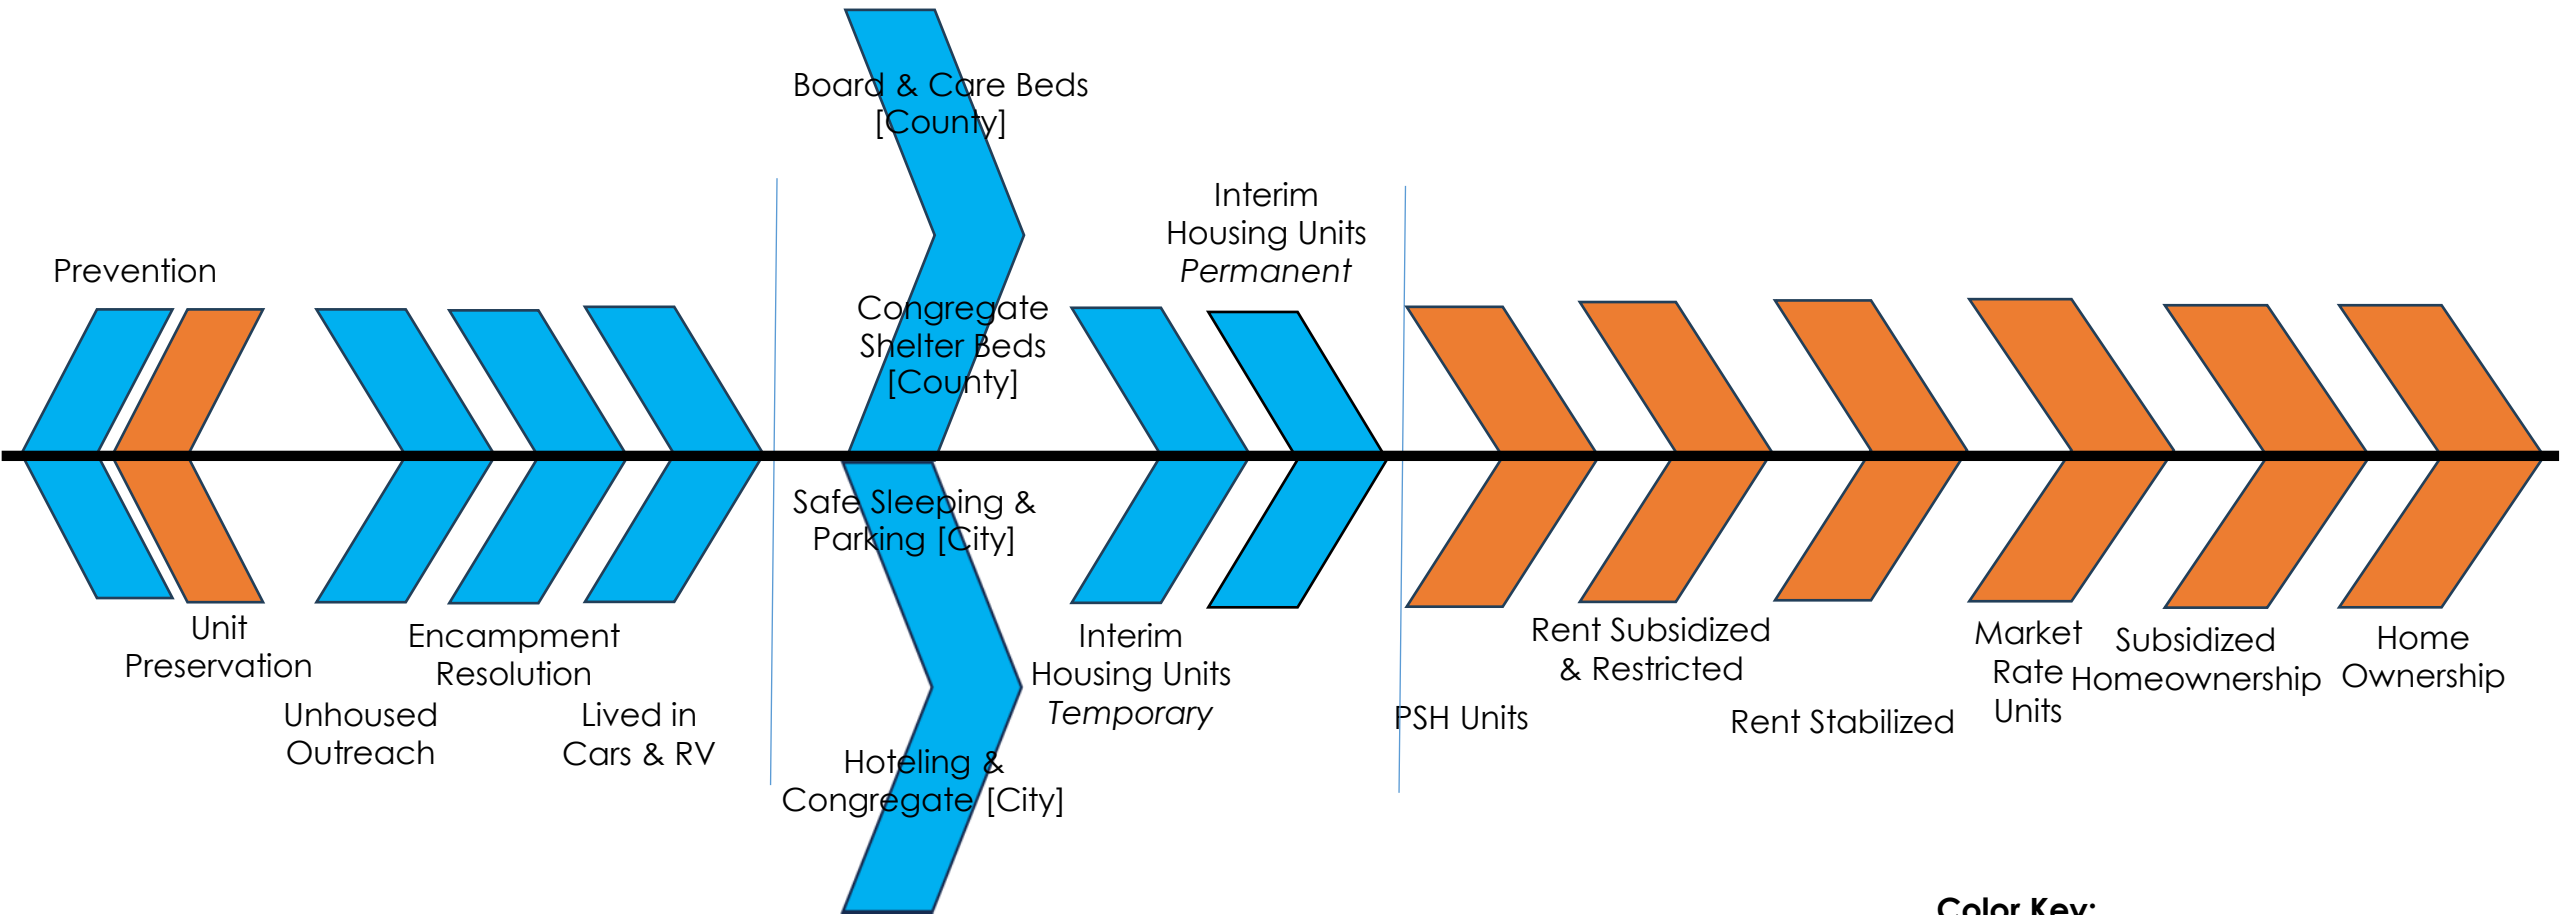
Board & Care Beds [County]

Interim Housing Units *Permanent*

Prevention

Congregate Shelter Beds [County]

Safe Sleeping & Parking [City]

Unit Preservation

Encampment Resolution

Interim Housing Units *Temporary*

Rent Subsidized & Restricted

Market Rate Units

Subsidized Homeownership

Home Ownership

Unhoused Outreach

Lived in Cars & RV

PSH Units

Rent Stabilized

Hoteling & Congregate [City]

Color Key: